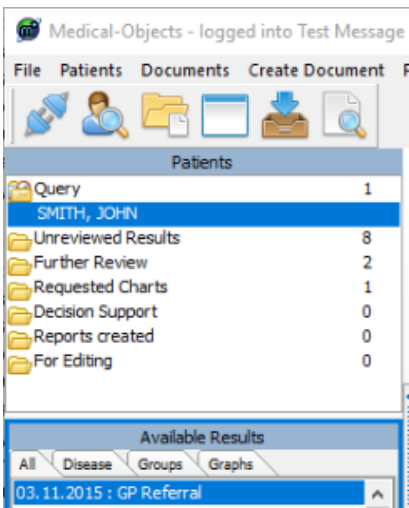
Medical-Objects - logged into Test Message

File Patients Documents Create Document

Patients

| | |
|---|---|
| Query | 1 |
| SMITH, JOHN | |
| Unreviewed Results | 8 |
| Further Review | 2 |
| Requested Charts | 1 |
| Decision Support | 0 |
| Reports created | 0 |
| For Editing | 0 |

Available Results

All Disease Groups Graphs

03.11.2015 : GP Referral